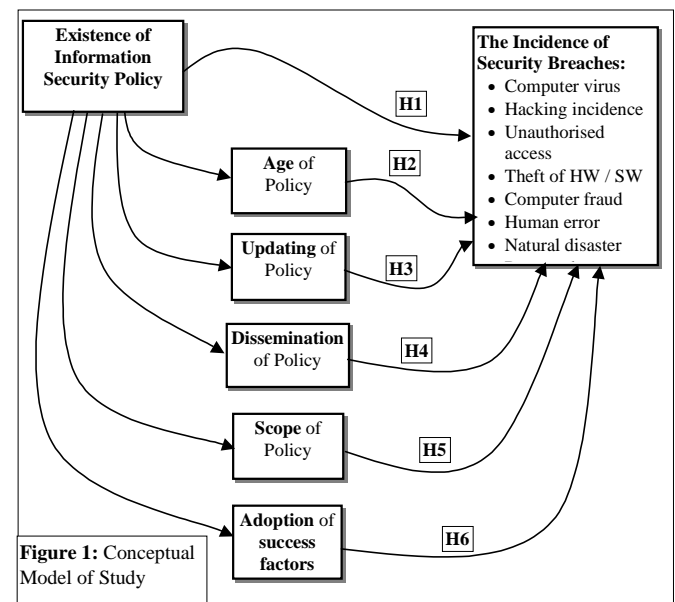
Existence of Information Security Policy

The Incidence of Security Breaches:
- Computer virus
- Hacking incidence
- Unauthorised access
- Theft of HW / SW
- Computer fraud
- Human error
- Natural disaster
- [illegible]

H1

Age of Policy

H2

Updating of Policy

H3

Dissemination of Policy

H4

Scope of Policy

H5

Adoption of success factors

H6

Figure 1: Conceptual Model of Study